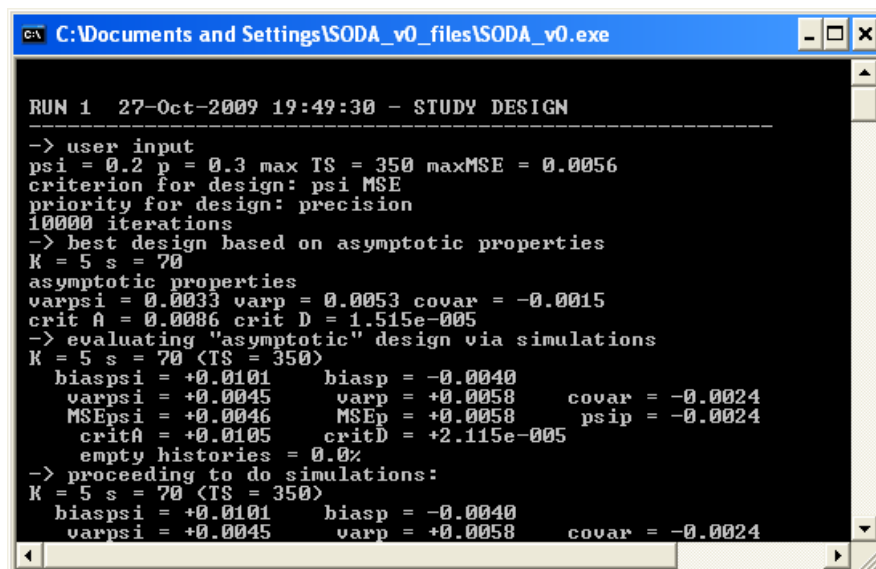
C:\Documents and Settings\SODA_v0_files\SODA_v0.exe

RUN 1 27-Oct-2009 19:49:30 - STUDY DESIGN
-----------------------------------------------------------
-> user input
psi = 0.2 p = 0.3 max TS = 350 maxMSE = 0.0056
criterion for design: psi MSE
priority for design: precision
10000 iterations
-> best design based on asymptotic properties
K = 5 s = 70
asymptotic properties
varpsi = 0.0033 varp = 0.0053 covar = -0.0015
crit A = 0.0086 crit D = 1.515e-005
-> evaluating "asymptotic" design via simulations
K = 5 s = 70 (TS = 350)
biaspsi = +0.0101 biasp = -0.0040
varpsi = +0.0045 varp = +0.0058 covar = -0.0024
MSEpsi = +0.0046 MSEp = +0.0058 psip = -0.0024
critA = +0.0105 critD = +2.115e-005
empty histories = 0.0%
-> proceeding to do simulations:
K = 5 s = 70 (TS = 350)
biaspsi = +0.0101 biasp = -0.0040
varpsi = +0.0045 varp = +0.0058 covar = -0.0024